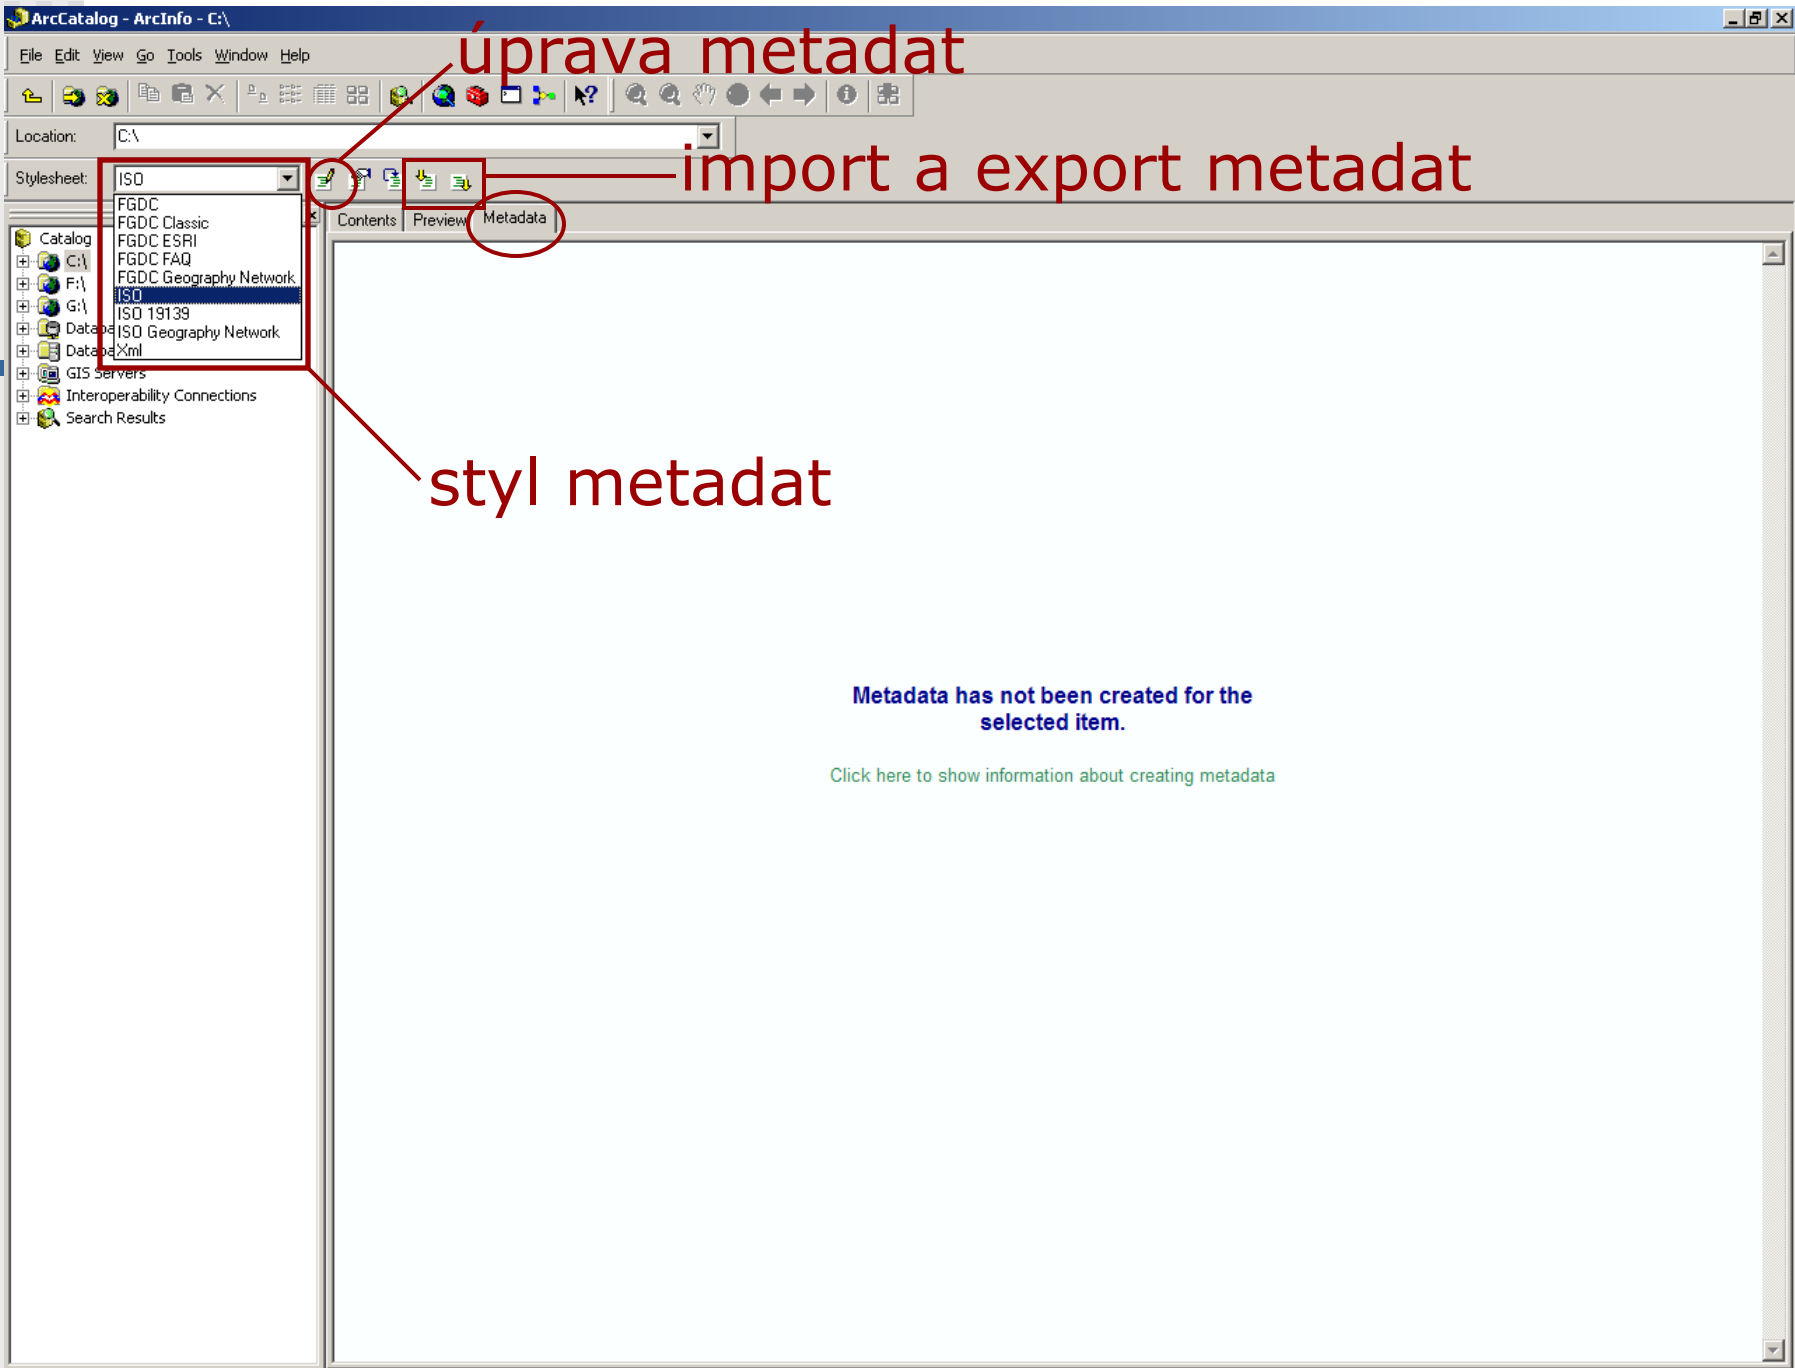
ArcCatalog - ArcInfo - C:\

File Edit View Go Tools Window Help

úprava metadat

Location: C:\

Stylesheet: ISO

import a export metadat

FGDC
FGDC Classic
FGDC ESRI
FGDC FAQ
FGDC Geography Network
ISO
ISO 19139
ISO Geography Network
Xml

Contents Preview Metadata

Catalog
C:\
F:\
G:\
Data
Data
GIS Servers
Interoperability Connections
Search Results

styl metadat

Metadata has not been created for the selected item.

Click here to show information about creating metadata